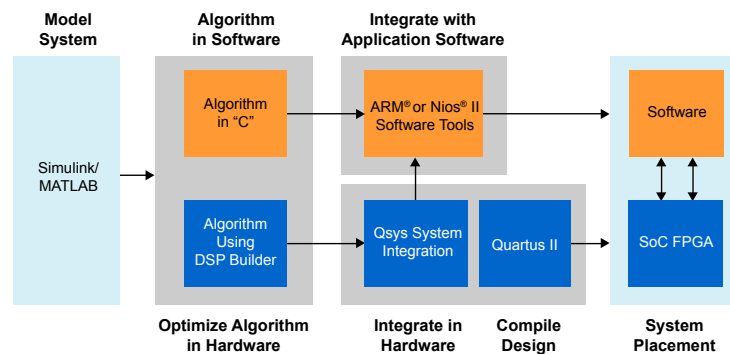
Model System

Algorithm in Software

Integrate with Application Software

Simulink/ MATLAB

Algorithm in "C"

ARM® or Nios® II Software Tools

Software

Algorithm Using DSP Builder

Qsys System Integration

Quartus II

SoC FPGA

Optimize Algorithm in Hardware

Integrate in Hardware

Compile Design

System Placement